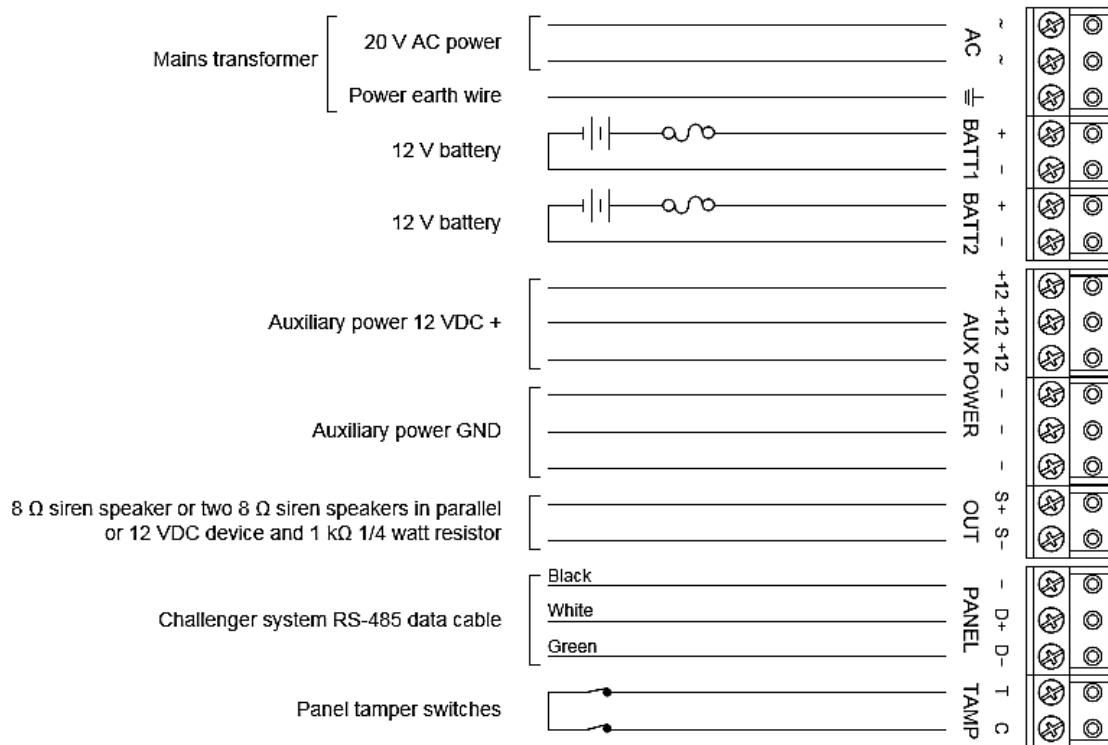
Mains transformer

20 V AC power

Power earth wire

12 V battery

12 V battery

Auxiliary power 12 VDC +

Auxiliary power GND

8 Ω siren speaker or two 8 Ω siren speakers in parallel or 12 VDC device and 1 kΩ 1/4 watt resistor

Challenger system RS-485 data cable

Black

White

Green

Panel tamper switches

AC
~
~
⏚

BATT1
+
–

BATT2
+
–

AUX POWER
+12
+12
+12
–
–
–

OUT
S+
S–

PANEL
–
D+
D–

TAMP
T
C